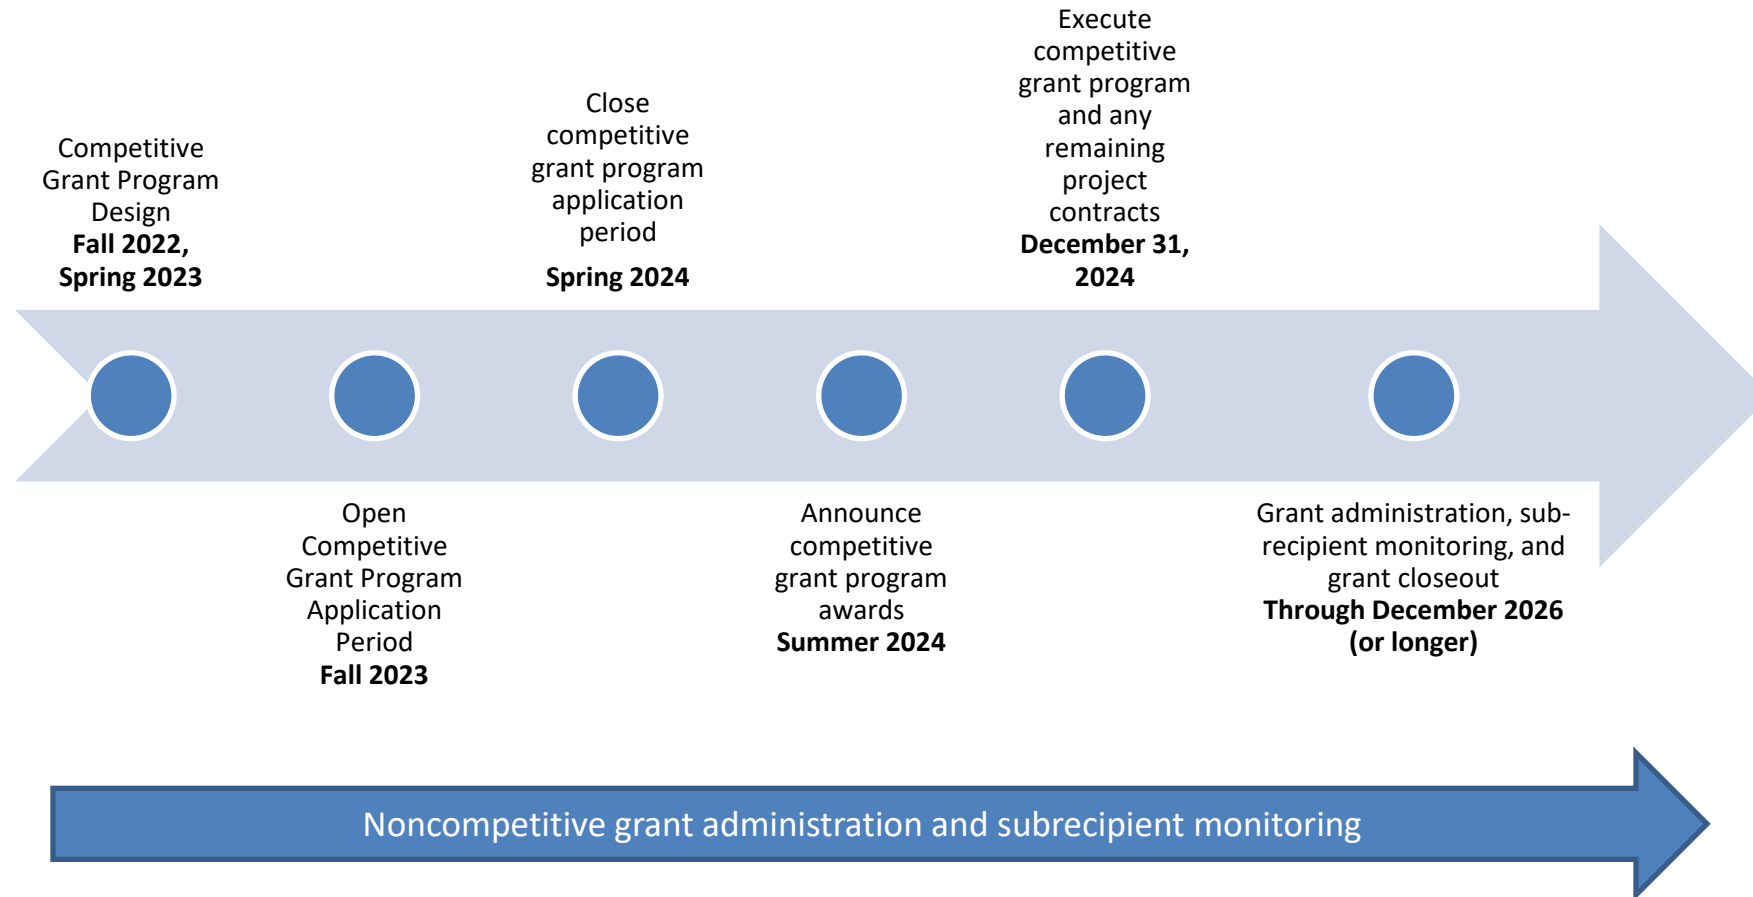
Competitive Grant Program Design
**Fall 2022, Spring 2023**

Open Competitive Grant Program Application Period
**Fall 2023**

Close competitive grant program application period
**Spring 2024**

Announce competitive grant program awards
**Summer 2024**

Execute competitive grant program and any remaining project contracts
**December 31, 2024**

Grant administration, subrecipient monitoring, and grant closeout
**Through December 2026 (or longer)**

Noncompetitive grant administration and subrecipient monitoring